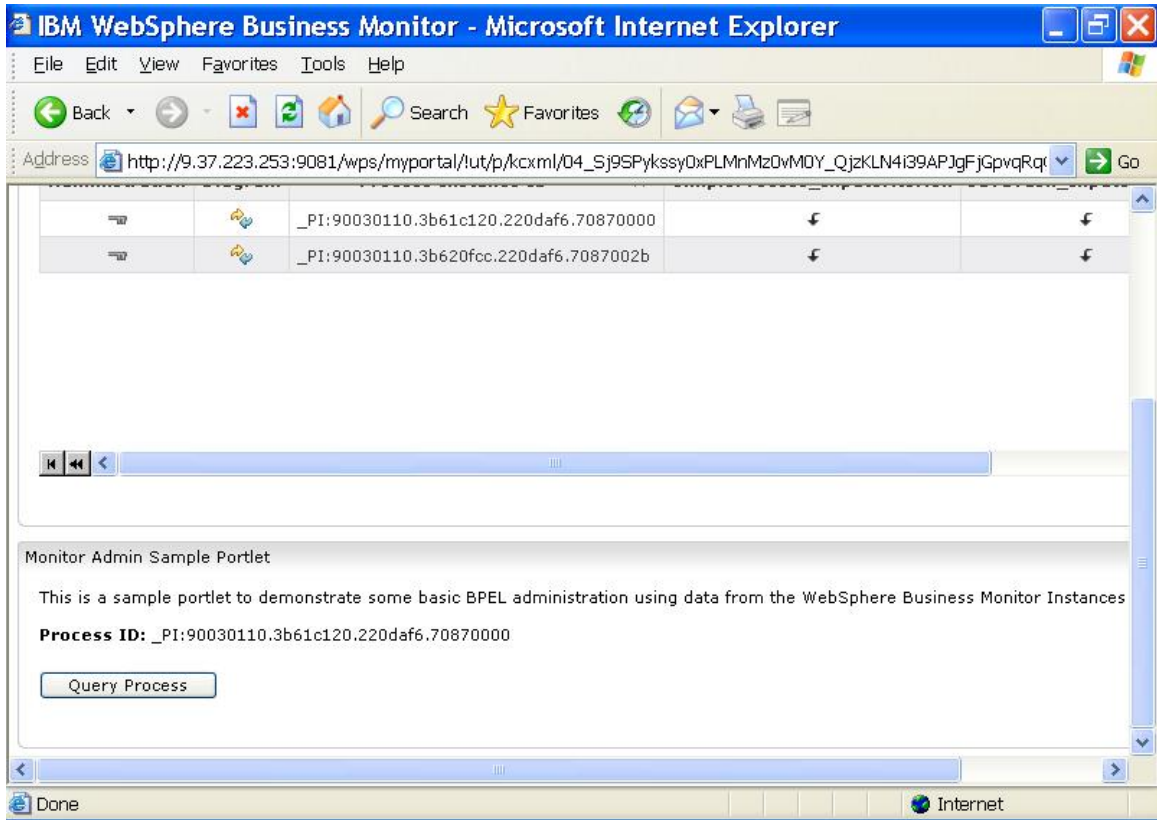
IBM WebSphere Business Monitor - Microsoft Internet Explorer

File Edit View Favorites Tools Help

Back Search Favorites

Address http://9.37.223.253:9081/wps/myportal/!ut/p/kcxml/04_Sj9SPykssy0xPLMnMz0vM0Y_QjzKLN4i39APJgFjGpvqRq( Go

| | | _PI:90030110.3b61c120.220daf6.70870000 | | |
|---|---|---|---|---|
| | | _PI:90030110.3b620fcc.220daf6.7087002b | | |

Monitor Admin Sample Portlet

This is a sample portlet to demonstrate some basic BPEL administration using data from the WebSphere Business Monitor Instances

**Process ID:** _PI:90030110.3b61c120.220daf6.70870000

Query Process

Done Internet